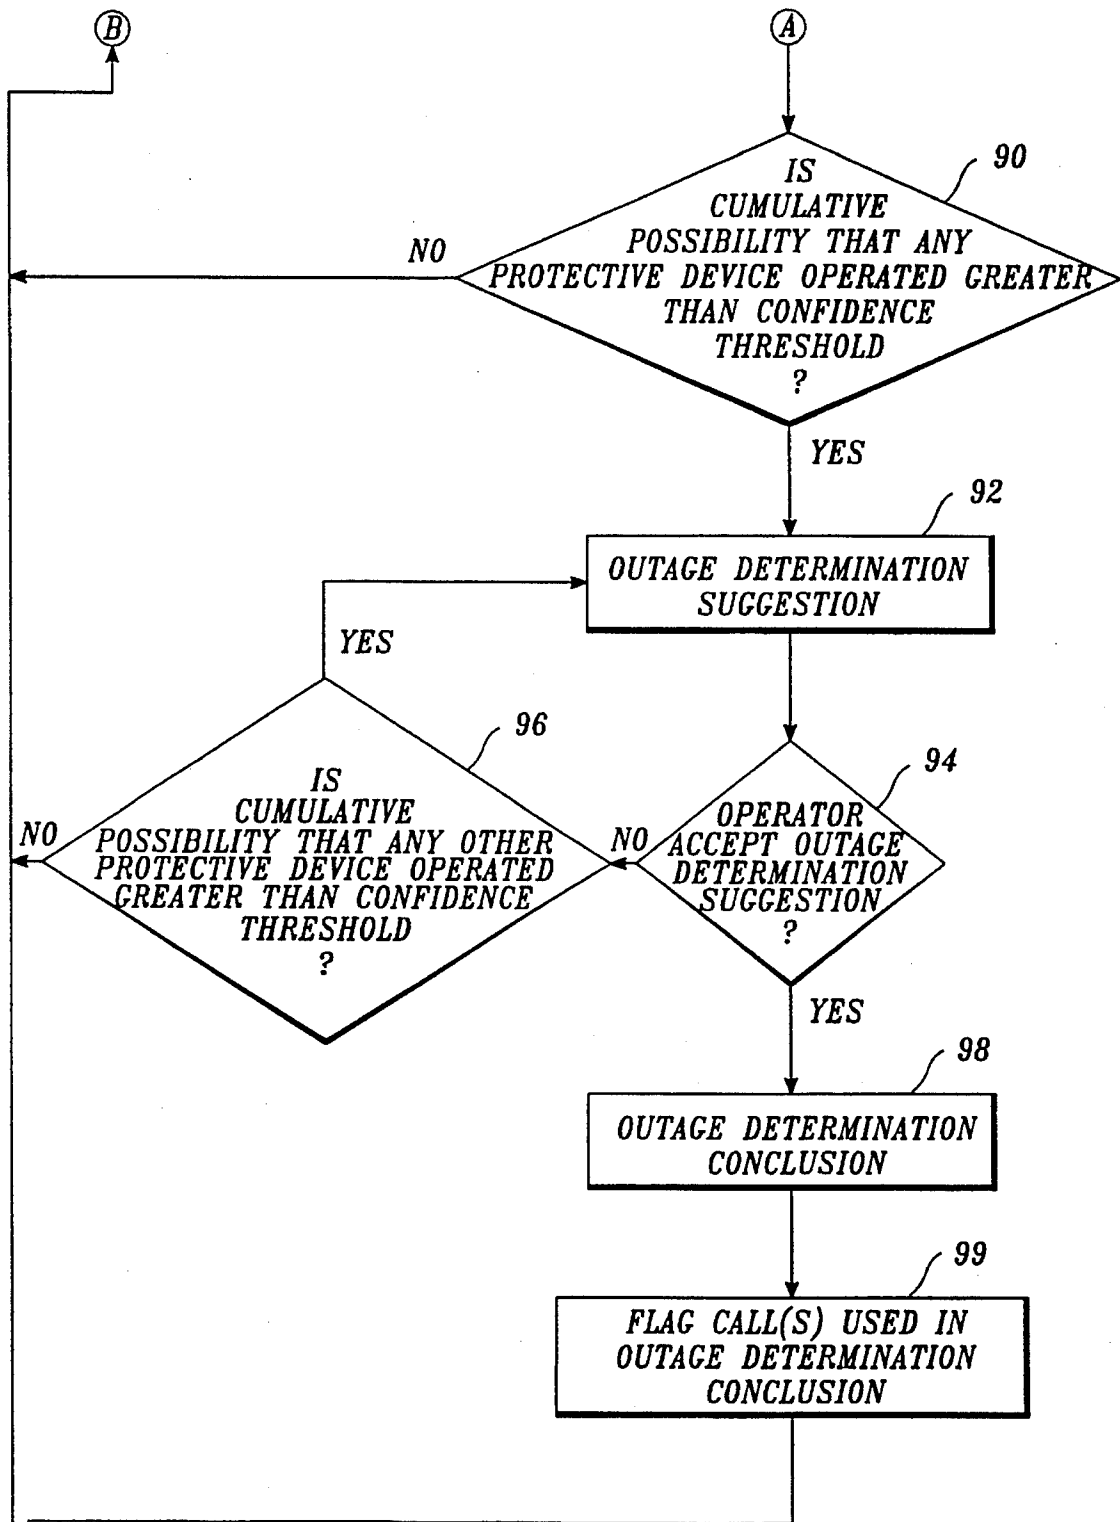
B

A

IS CUMULATIVE POSSIBILITY THAT ANY PROTECTIVE DEVICE OPERATED GREATER THAN CONFIDENCE THRESHOLD ?

90

NO

YES

92

OUTAGE DETERMINATION SUGGESTION

YES

96

IS CUMULATIVE POSSIBILITY THAT ANY OTHER PROTECTIVE DEVICE OPERATED GREATER THAN CONFIDENCE THRESHOLD ?

NO

94

OPERATOR ACCEPT OUTAGE DETERMINATION SUGGESTION ?

NO

YES

98

OUTAGE DETERMINATION CONCLUSION

99

FLAG CALL(S) USED IN OUTAGE DETERMINATION CONCLUSION